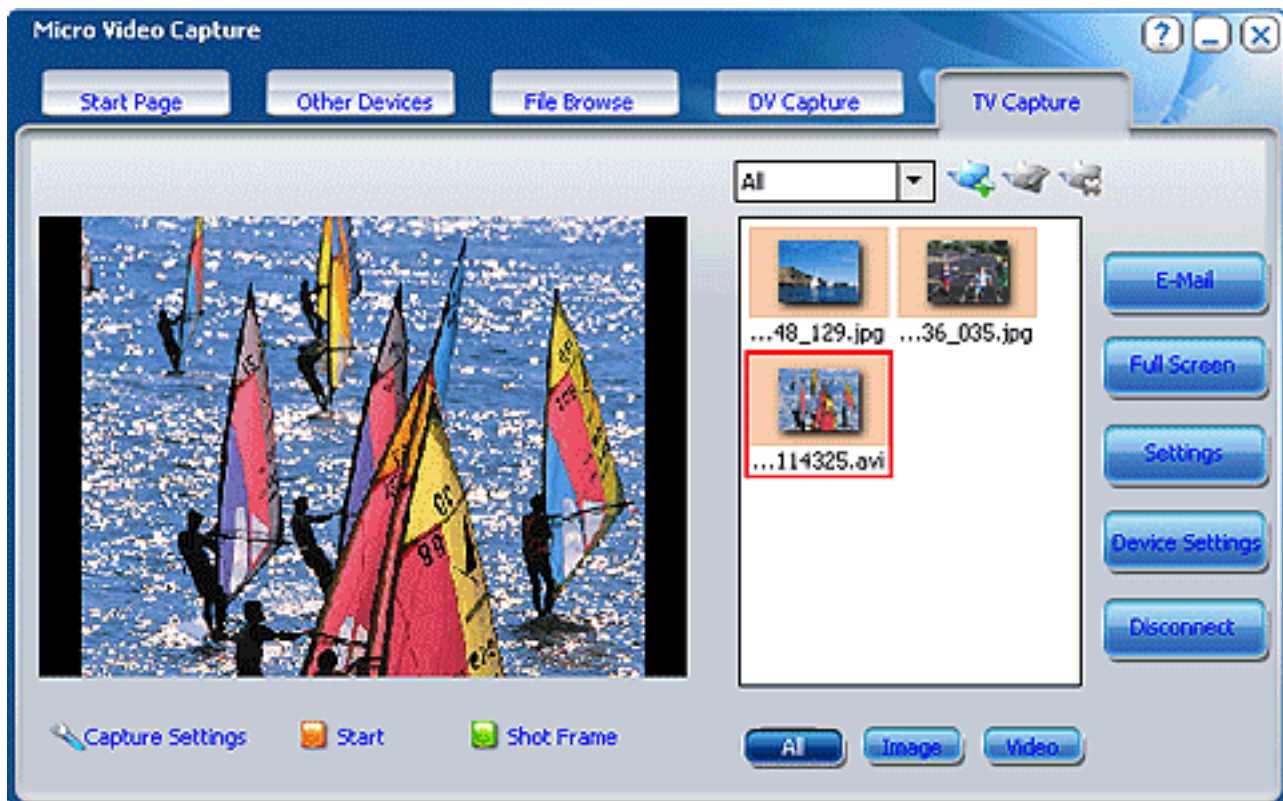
Micro Video Capture

?

Start Page
Other Devices
File Browse
DV Capture
TV Capture

All

...48_129.jpg
...36_035.jpg
...114325.avi

E-Mail
Full Screen
Settings
Device Settings
Disconnect

Capture Settings
Start
Shot Frame

All
Image
Video